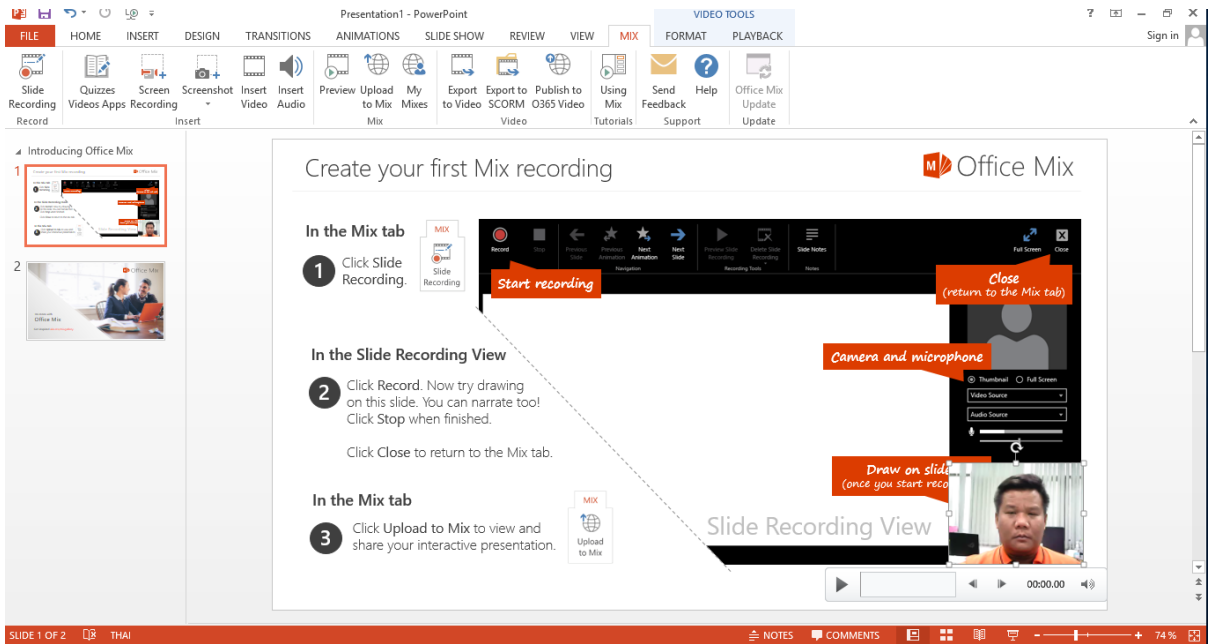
Presentation1 - PowerPoint

VIDEO TOOLS

FILE HOME INSERT DESIGN TRANSITIONS ANIMATIONS SLIDE SHOW REVIEW VIEW MIX FORMAT PLAYBACK

Sign in

Slide Recording
Record

Quizzes Videos Apps
Screen Recording
Screenshot
Insert Video
Insert Audio
Insert

Preview
Upload to Mix
My Mixes
Mix

Export to Video
Export to SCORM
Publish to O365 Video
Video

Using Mix
Tutorials

Send Feedback
Help
Support

Office Mix Update
Update

Introducing Office Mix

1

2

Create your first Mix recording

Office Mix

In the Mix tab

MIX

Slide Recording

1 Click Slide Recording.

Record Stop Previous Slide Previous Animation Next Animation Next Slide Navigation Preview Slide Recording Delete Slide Recording Recording Tools Slide Notes Notes Full Screen Close

Start recording

Close
(return to the Mix tab)

Camera and microphone

Thumbnail Full Screen
Video Source
Audio Source

In the Slide Recording View

2 Click Record. Now try drawing on this slide. You can narrate too!
Click Stop when finished.

Click Close to return to the Mix tab.

Draw on slid
(once you start reco

In the Mix tab

MIX

Upload to Mix

3 Click Upload to Mix to view and share your interactive presentation.

Slide Recording View

00:00.00

SLIDE 1 OF 2 THAI NOTES COMMENTS 74 %